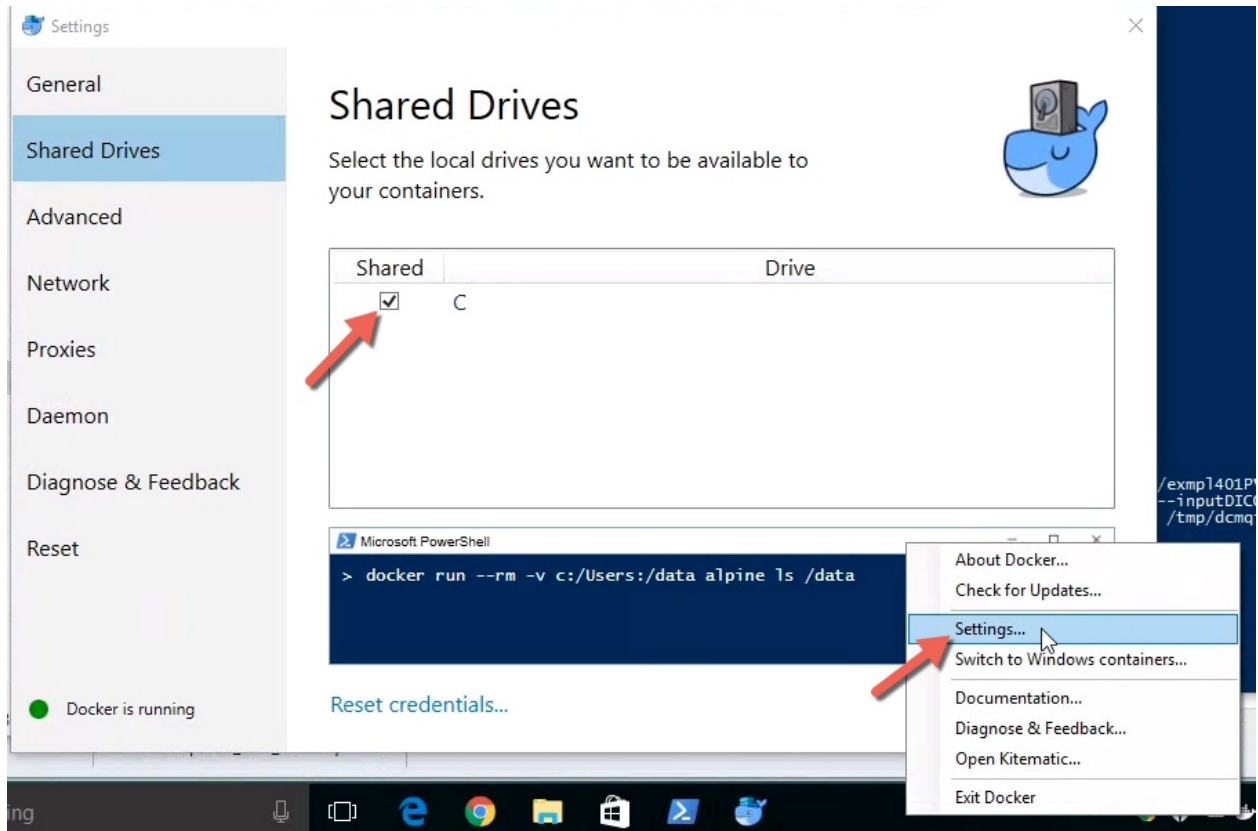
Settings

General

Shared Drives

Advanced

Network

Proxies

Daemon

Diagnose & Feedback

Reset

Docker is running

Shared Drives

Select the local drives you want to be available to your containers.

| Shared | Drive |
|---|---|
| ✓ | C |

Microsoft PowerShell

> docker run --rm -v c:/Users:/data alpine ls /data

Reset credentials...

/exmpl401P
--inputDIC
/tmp/dcmq

About Docker...
Check for Updates...
Settings...
Switch to Windows containers...
Documentation...
Diagnose & Feedback...
Open Kitematic...
Exit Docker

ing